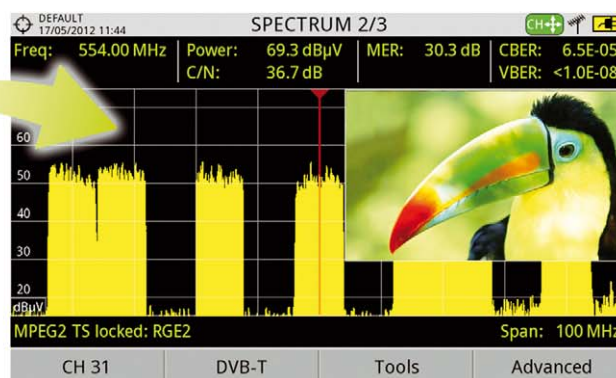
DEFAULT
17/05/2012 11:44

SPECTRUM 2/3

CH

Freq: 554.00 MHz | Power: 69.3 dBµV | MER: 30.3 dB | CBER: 6.5E-05
C/N: 36.7 dB | VBER: <1.0E-08

60
50
40
30
20
dBµV

MPEG2 TS locked: RGE2

Span: 100 MHz

CH 31 | DVB-T | Tools | Advanced